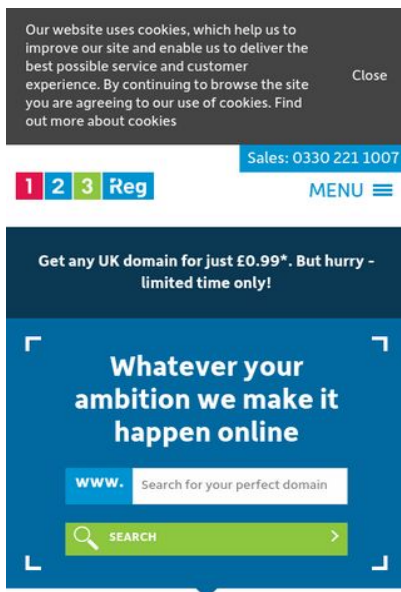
Our website uses cookies, which help us to improve our site and enable us to deliver the best possible service and customer experience. By continuing to browse the site you are agreeing to our use of cookies. Find out more about cookies

Close

Sales: 0330 221 1007

1 2 3 Reg

MENU

Get any UK domain for just £0.99*. But hurry - limited time only!

Whatever your ambition we make it happen online

www.

Search for your perfect domain

SEARCH